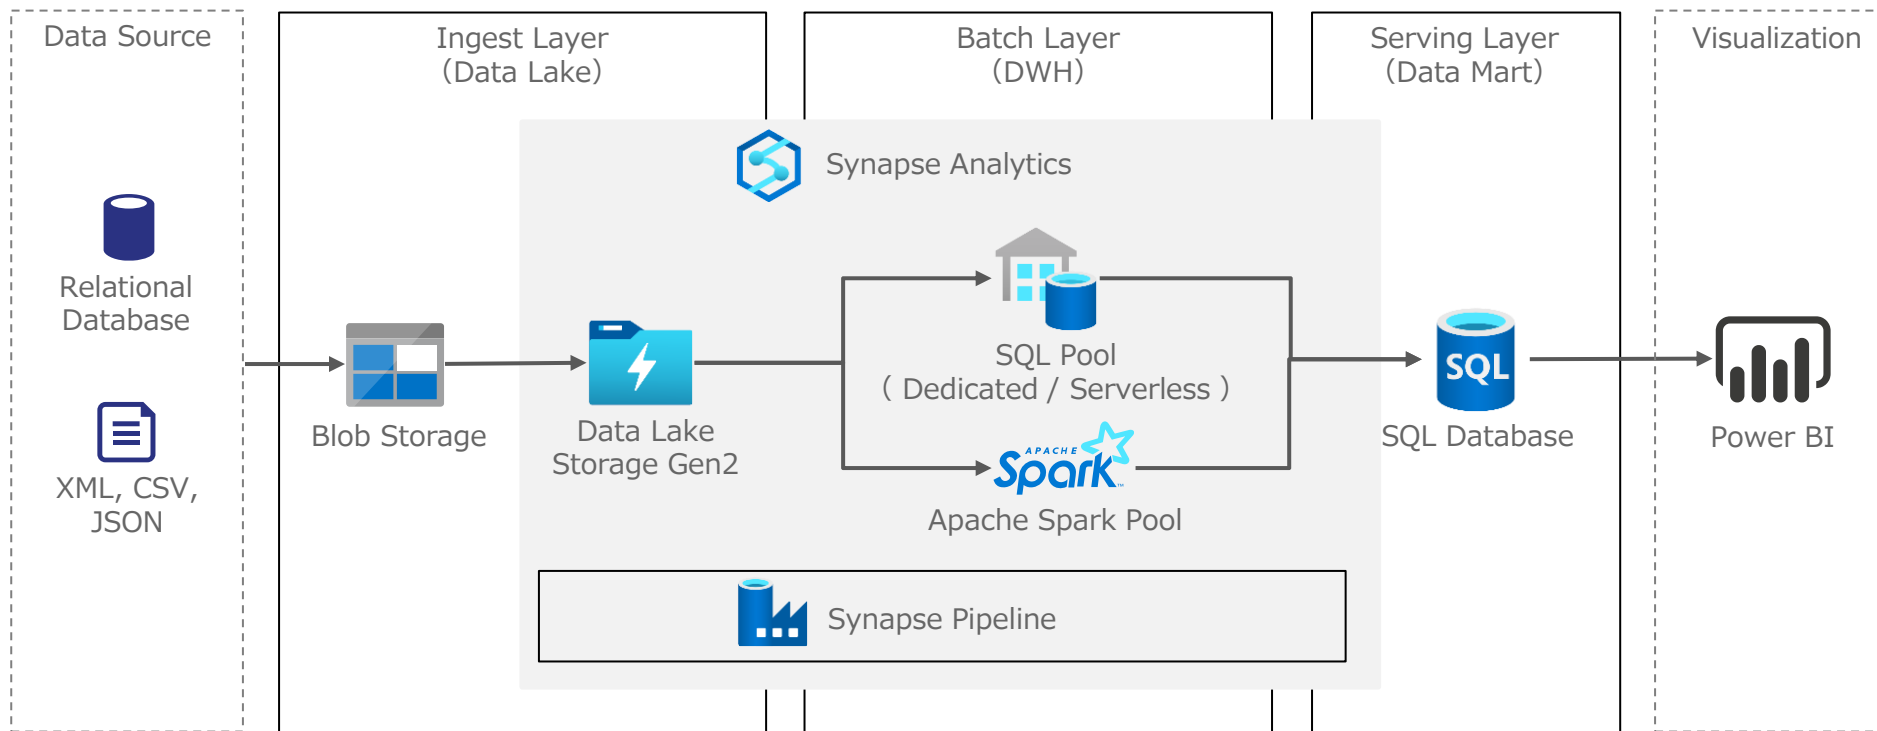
Data Source

Ingest Layer
(Data Lake)

Batch Layer
(DWH)

Serving Layer
(Data Mart)

Visualization

Synapse Analytics

Relational Database

XML, CSV, JSON

Blob Storage

Data Lake Storage Gen2

SQL Pool
( Dedicated / Serverless )

APACHE Spark

Apache Spark Pool

SQL

SQL Database

Power BI

Synapse Pipeline